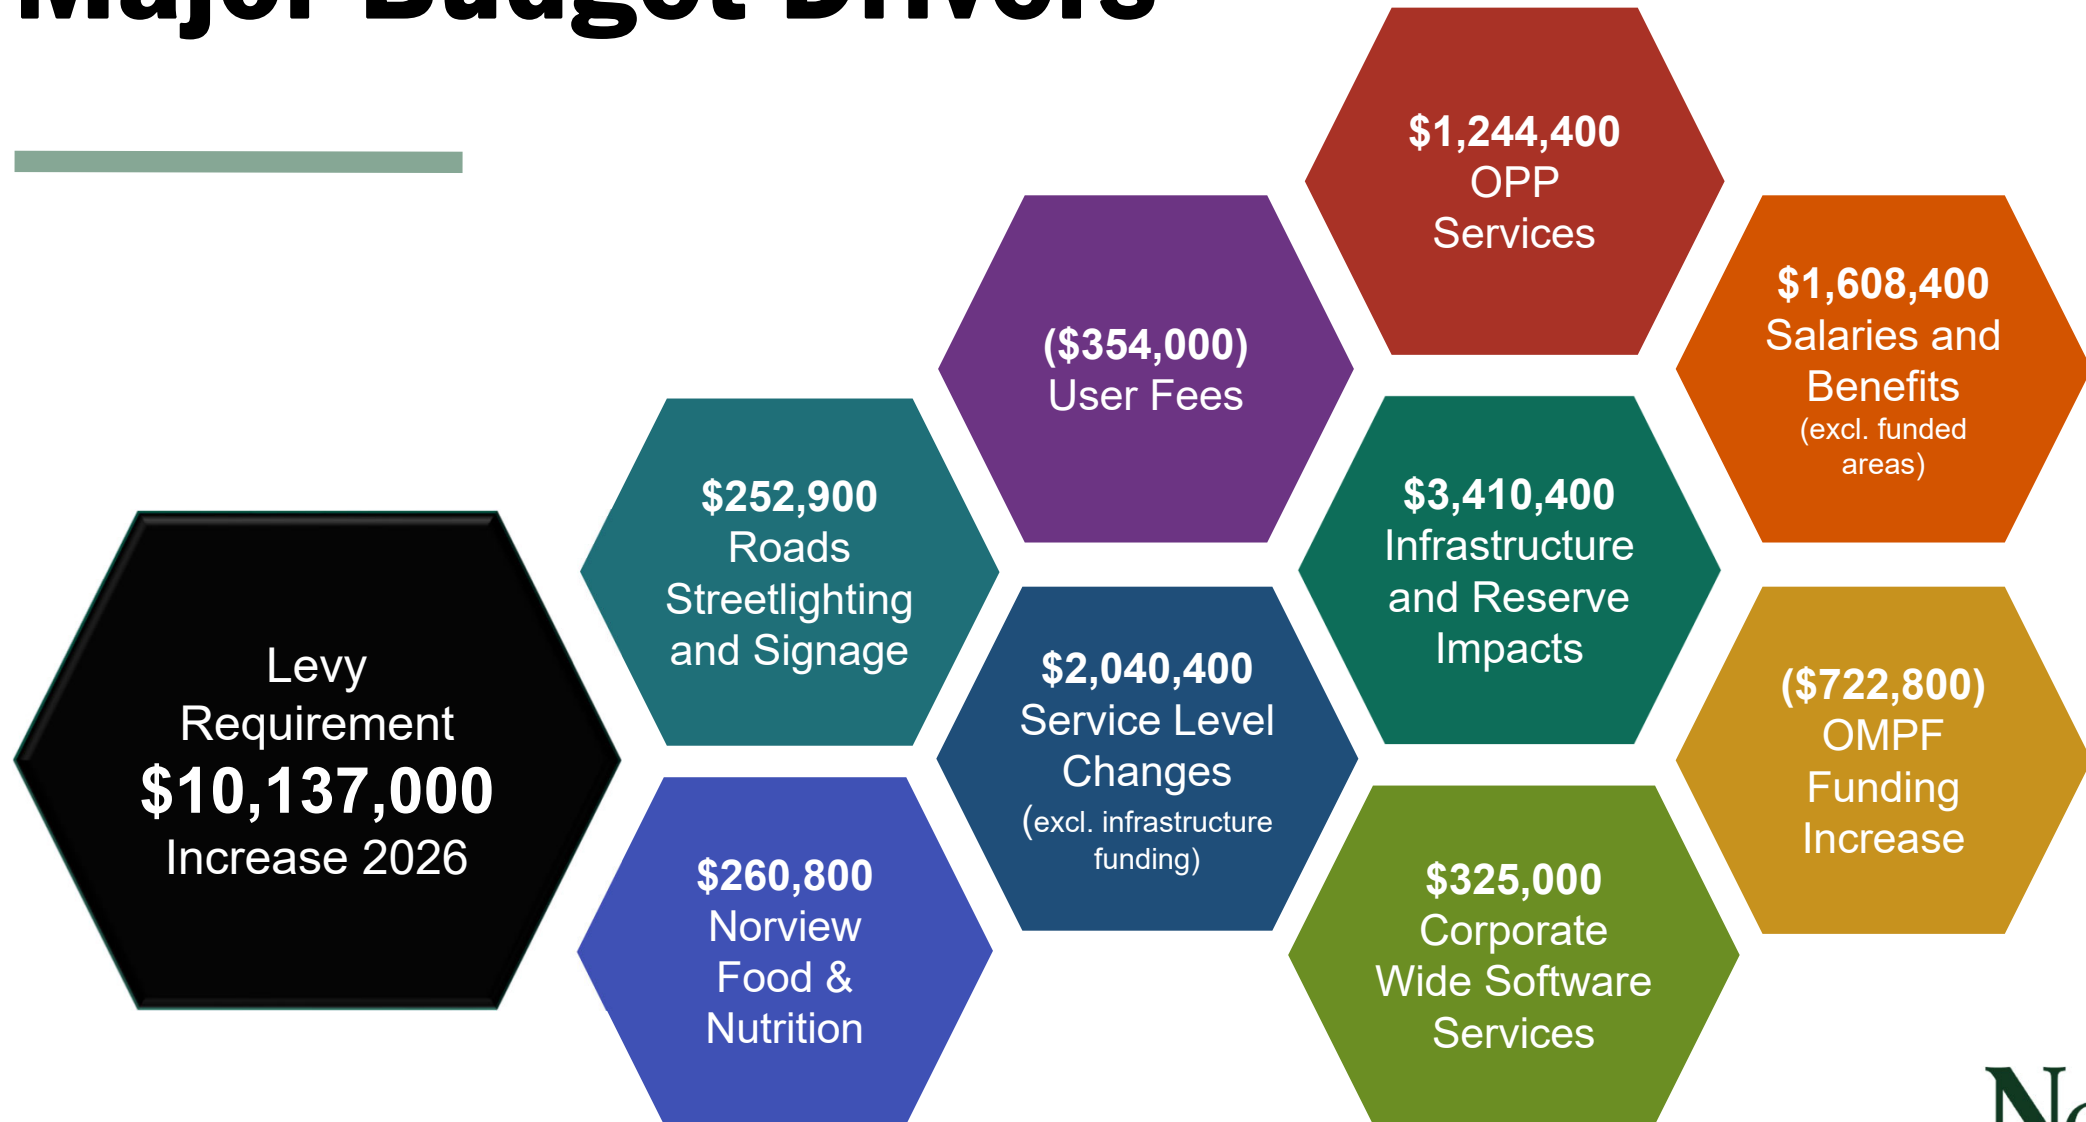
Major Budget Drivers

Levy Requirement $10,137,000 Increase 2026

$252,900 Roads Streetlighting and Signage

$260,800 Norview Food & Nutrition

($354,000) User Fees

$2,040,400 Service Level Changes (excl. infrastructure funding)

$1,244,400 OPP Services

$3,410,400 Infrastructure and Reserve Impacts

$325,000 Corporate Wide Software Services

$1,608,400 Salaries and Benefits (excl. funded areas)

($722,800) OMPF Funding Increase

N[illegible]